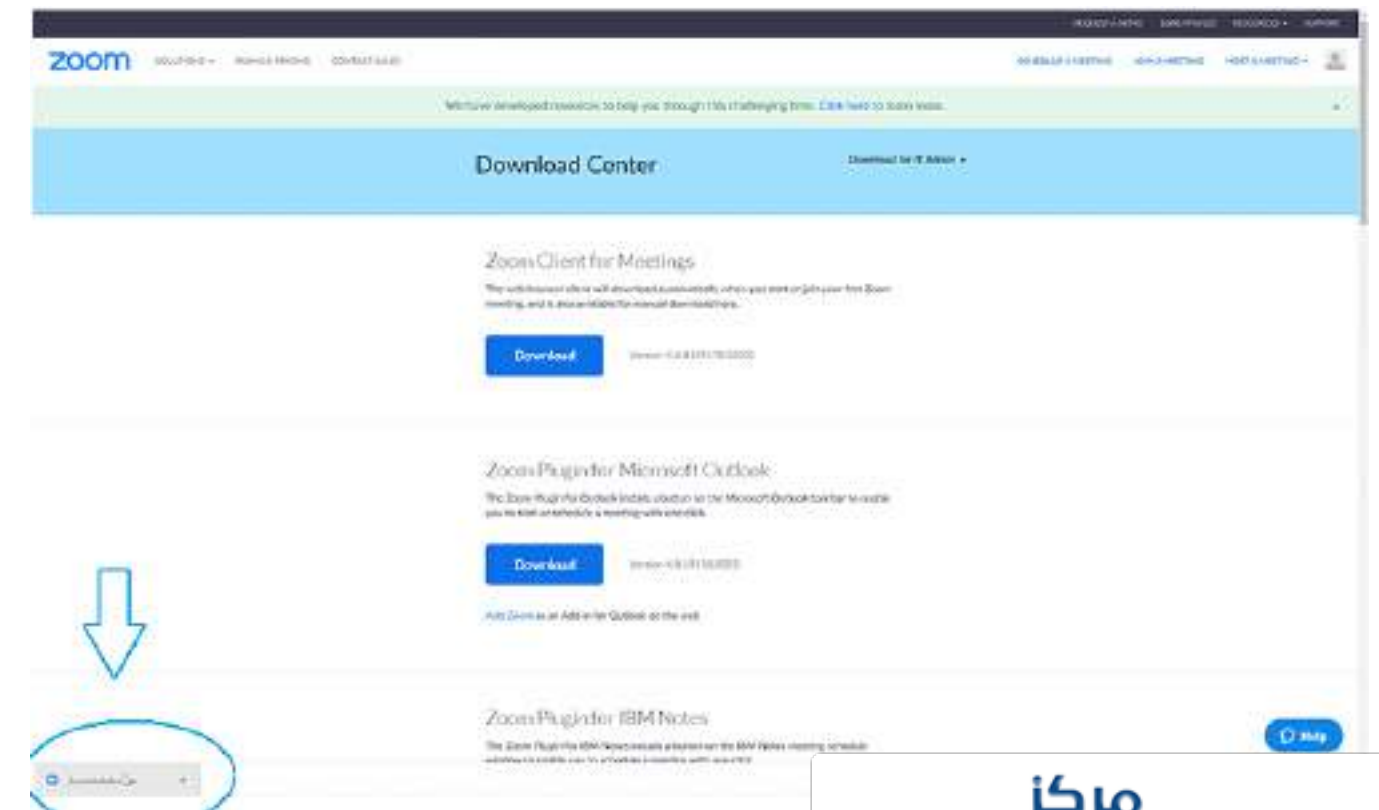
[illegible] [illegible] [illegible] SUPPORT

zoom SOLUTIONS ▾ PLANS & PRICING CONTACT SALES

SCHEDULE A MEETING JOIN A MEETING HOST A MEETING ▾

We have developed resources to help you through this challenging time. Click here to learn more.

Download Center

Download for IT Admin ▾

Zoom Client for Meetings

The web browser client will download automatically when you start or join your first Zoom meeting, and is also available for manual download here.

Download

Version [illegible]

Zoom Plugin for Microsoft Outlook

The Zoom Plugin for Outlook installs a button on the Microsoft Outlook tool bar to enable you to start or schedule a meeting with one click.

Download

Version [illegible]

Add Zoom as an Add-in for Outlook on the web

Zoom Plugin for IBM Notes

The Zoom Plugin for IBM Notes installs a button on the IBM Notes meeting schedule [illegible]

Help

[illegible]

مركز